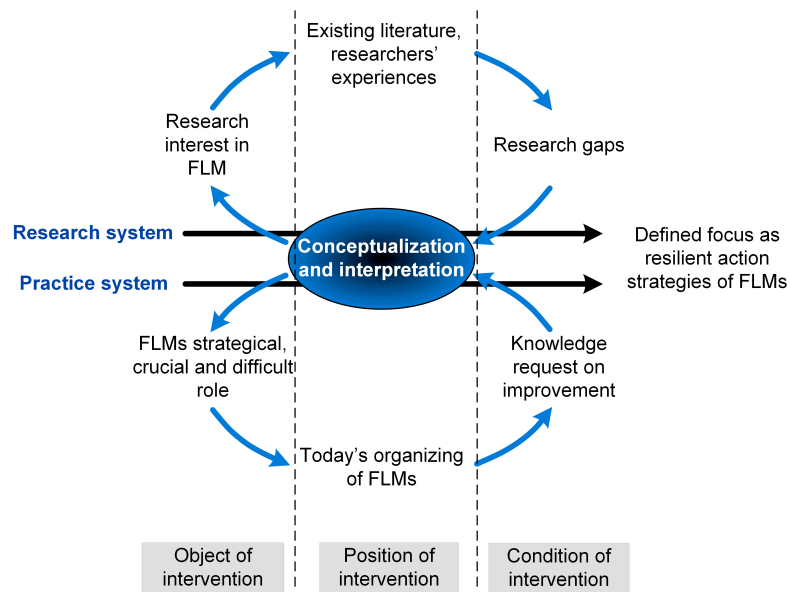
Existing literature, researchers' experiences

Research interest in FLM

Research gaps

Research system

Practice system

Conceptualization and interpretation

Defined focus as resilient action strategies of FLMs

FLMs strategical, crucial and difficult role

Knowledge request on improvement

Today's organizing of FLMs

Object of intervention

Position of intervention

Condition of intervention